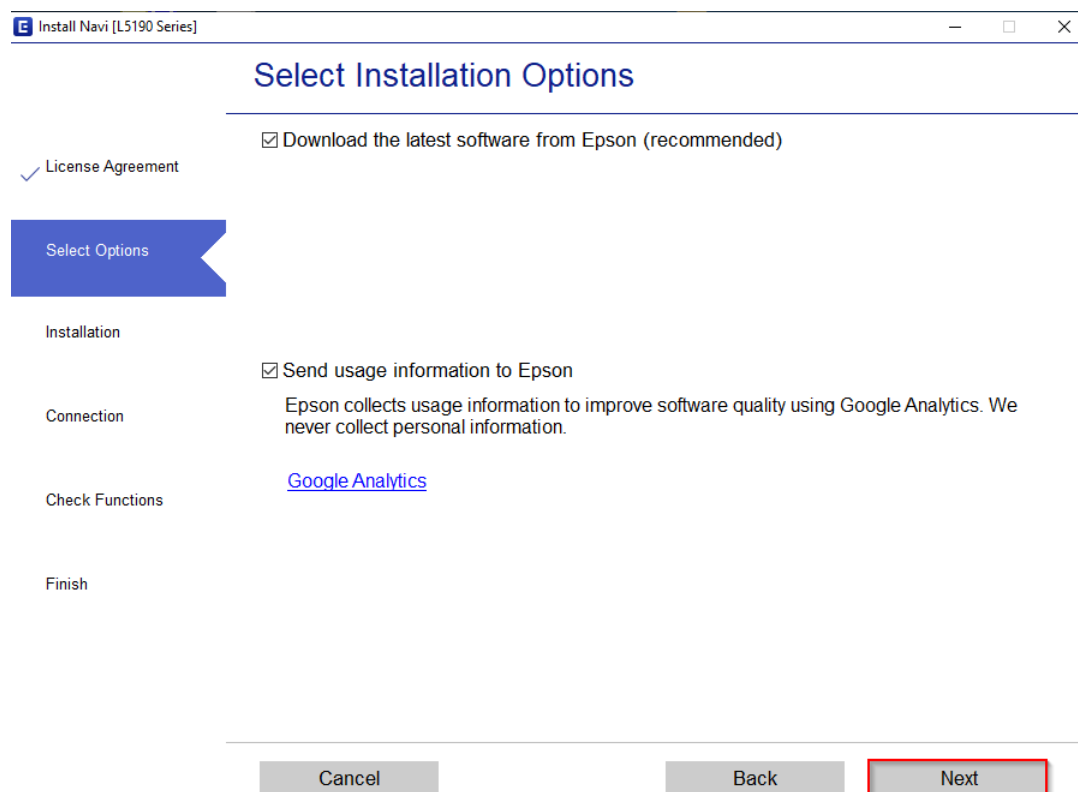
Install Navi [L5190 Series]

Select Installation Options

License Agreement

Select Options

Installation

Connection

Check Functions

Finish

☑ Download the latest software from Epson (recommended)

☑ Send usage information to Epson

Epson collects usage information to improve software quality using Google Analytics. We never collect personal information.

Google Analytics

Cancel

Back

Next